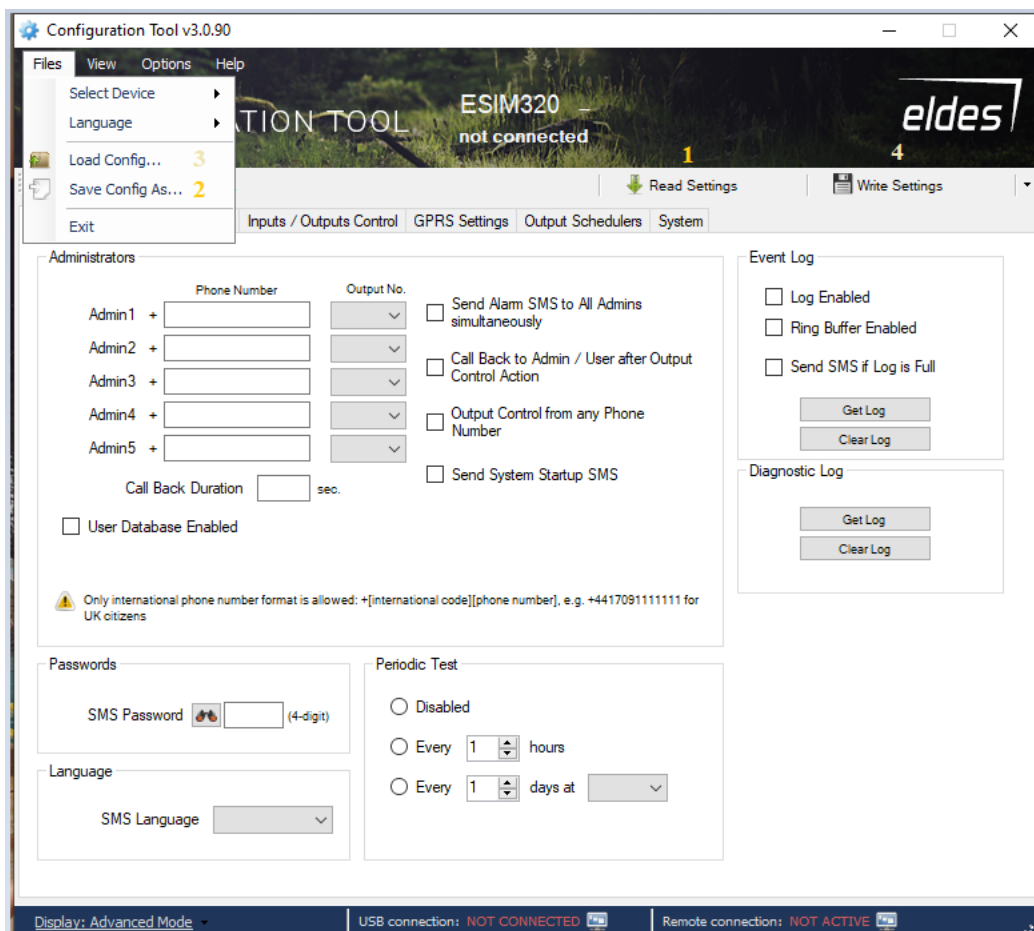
Configuration Tool v3.0.90

Files View Options Help

Select Device
Language
Load Config... 3
Save Config As... 2
Exit

ATION TOOL ESIM320 – not connected

eldes

1 Read Settings

4 Write Settings

Inputs / Outputs Control GPRS Settings Output Schedulers System

Administrators

Phone Number Output No.

Admin1 +
Admin2 +
Admin3 +
Admin4 +
Admin5 +

Call Back Duration sec.

User Database Enabled

Send Alarm SMS to All Admins simultaneously

Call Back to Admin / User after Output Control Action

Output Control from any Phone Number

Send System Startup SMS

Only international phone number format is allowed: +[international code][phone number], e.g. +4417091111111 for UK citizens

Event Log

Log Enabled

Ring Buffer Enabled

Send SMS if Log is Full

Get Log

Clear Log

Diagnostic Log

Get Log

Clear Log

Passwords

SMS Password (4-digit)

Language

SMS Language

Periodic Test

Disabled

Every 1 hours

Every 1 days at

Display: Advanced Mode USB connection: NOT CONNECTED Remote connection: NOT ACTIVE